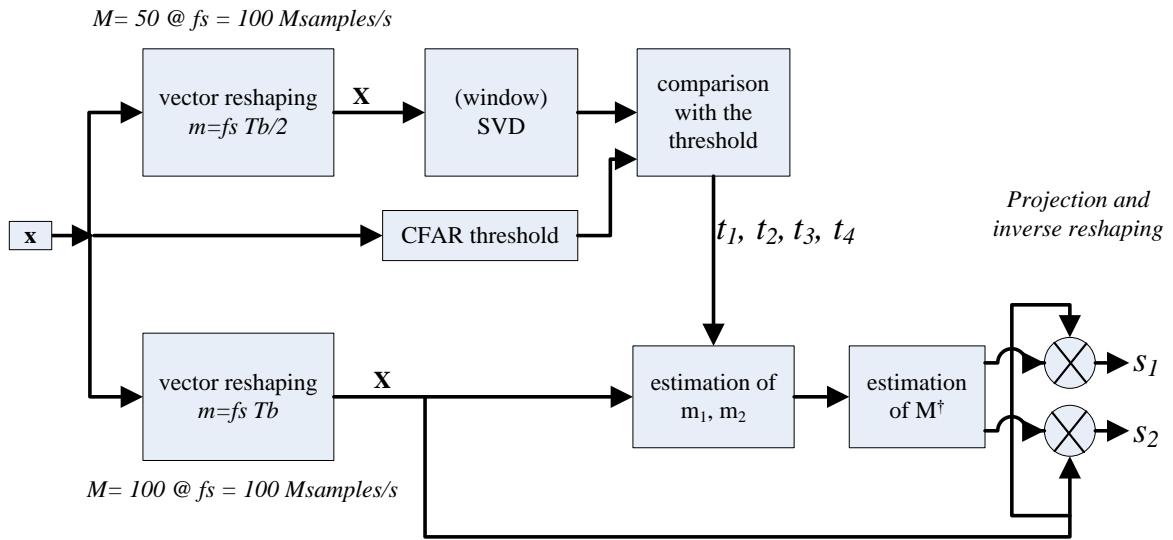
M= 50 @ fs = 100 Msamples/s

vector reshaping
m=fs Tb/2

X

(window)
SVD

comparison with the threshold

x

CFAR threshold

$t_1, t_2, t_3, t_4$

Projection and inverse reshaping

vector reshaping
m=fs Tb

X

estimation of $m_1$, $m_2$

estimation of $M^\dagger$

$s_1$

$s_2$

M= 100 @ fs = 100 Msamples/s